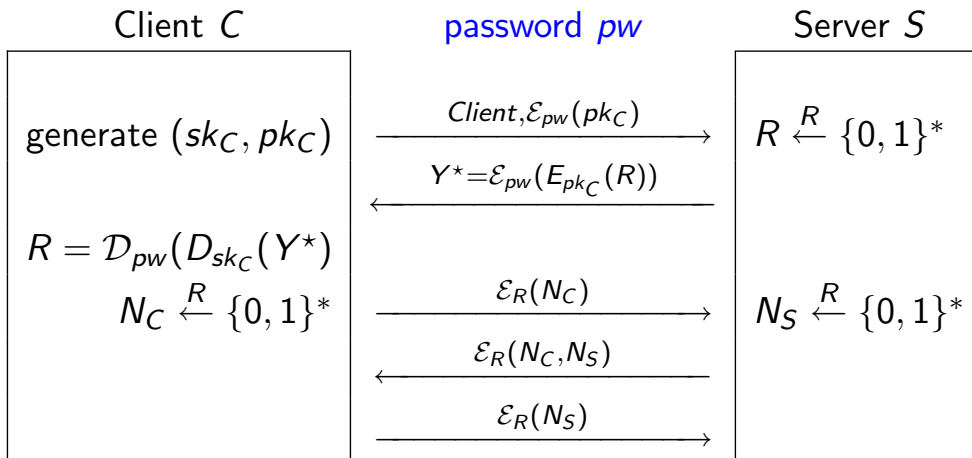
Client $C$

password $pw$

Server $S$

generate $(sk_C, pk_C)$

$\xrightarrow{Client, \mathcal{E}_{pw}(pk_C)}$

$R \xleftarrow{R} \{0,1\}^*$

$\xleftarrow{Y^\star = \mathcal{E}_{pw}(E_{pk_C}(R))}$

$R = \mathcal{D}_{pw}(D_{sk_C}(Y^\star)$

$N_C \xleftarrow{R} \{0,1\}^*$

$\xrightarrow{\mathcal{E}_R(N_C)}$

$N_S \xleftarrow{R} \{0,1\}^*$

$\xleftarrow{\mathcal{E}_R(N_C, N_S)}$

$\xrightarrow{\mathcal{E}_R(N_S)}$